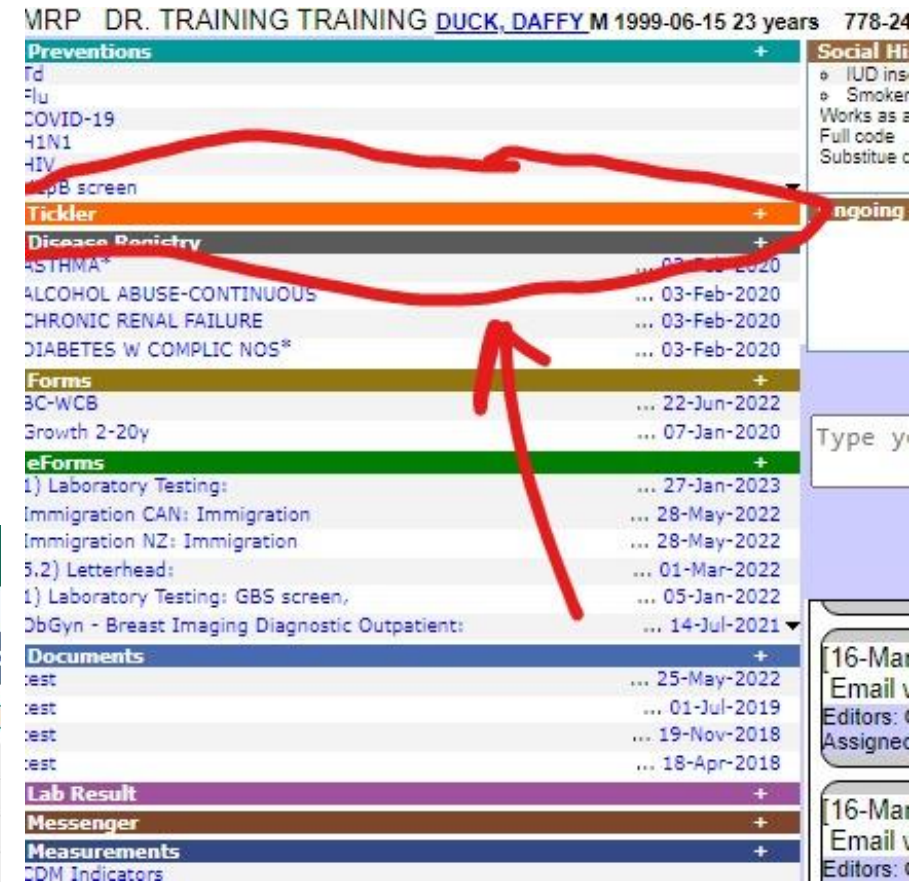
MRP DR. TRAINING TRAINING DUCK, DAFFY M 1999-06-15 23 years 778-24

Preventions +
Td
Flu
COVID-19
H1N1
HIV
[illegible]pB screen

Tickler +

Disease Registry +
ASTHMA* ... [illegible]-2020
ALCOHOL ABUSE-CONTINUOUS ... 03-Feb-2020
CHRONIC RENAL FAILURE ... 03-Feb-2020
DIABETES W COMPLIC NOS* ... 03-Feb-2020

Forms +
BC-WCB ... 22-Jun-2022
Growth 2-20y ... 07-Jan-2020

eForms +
1) Laboratory Testing: ... 27-Jan-2023
Immigration CAN: Immigration ... 28-May-2022
Immigration NZ: Immigration ... 28-May-2022
5.2) Letterhead: ... 01-Mar-2022
1) Laboratory Testing: GBS screen, ... 05-Jan-2022
ObGyn - Breast Imaging Diagnostic Outpatient: ... 14-Jul-2021

Documents +
test ... 25-May-2022
test ... 01-Jul-2019
test ... 19-Nov-2018
test ... 18-Apr-2018

Lab Result +

Messenger +

Measurements +
CDM Indicators

Social Hi
IUD ins
Smoker
Works as a
Full code
Substitue c

ngoing

Type y

[16-Mar
Email v
Editors: C
Assigned

[16-Mar
Email v
Editors: C